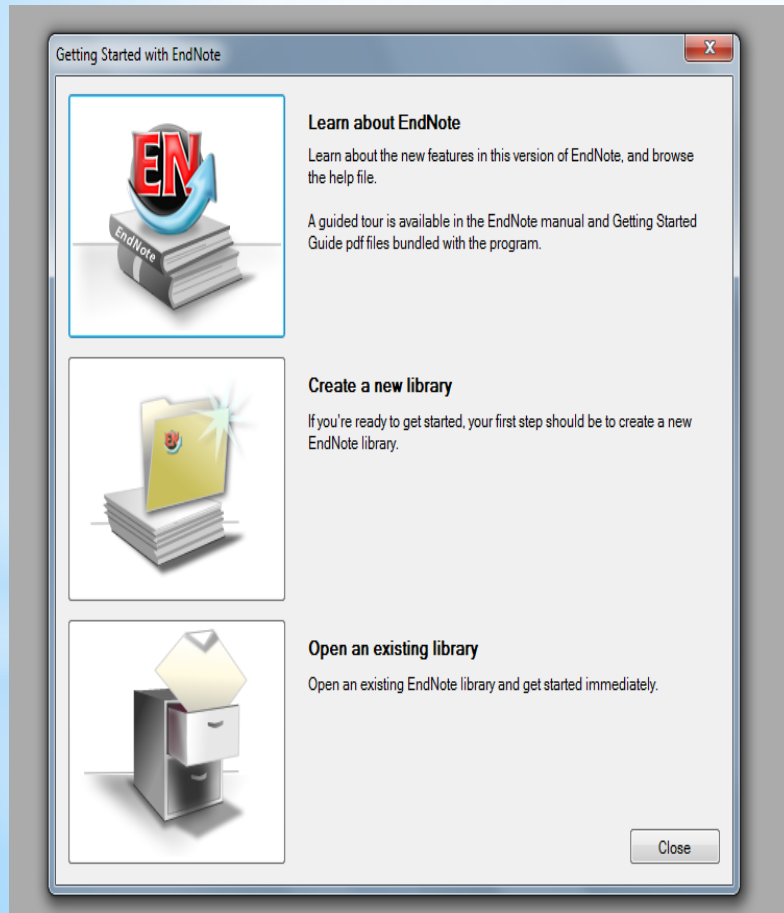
Getting Started with EndNote

X

EN

EndNote

Learn about EndNote

Learn about the new features in this version of EndNote, and browse the help file.

A guided tour is available in the EndNote manual and Getting Started Guide pdf files bundled with the program.

Create a new library

If you're ready to get started, your first step should be to create a new EndNote library.

Open an existing library

Open an existing EndNote library and get started immediately.

Close